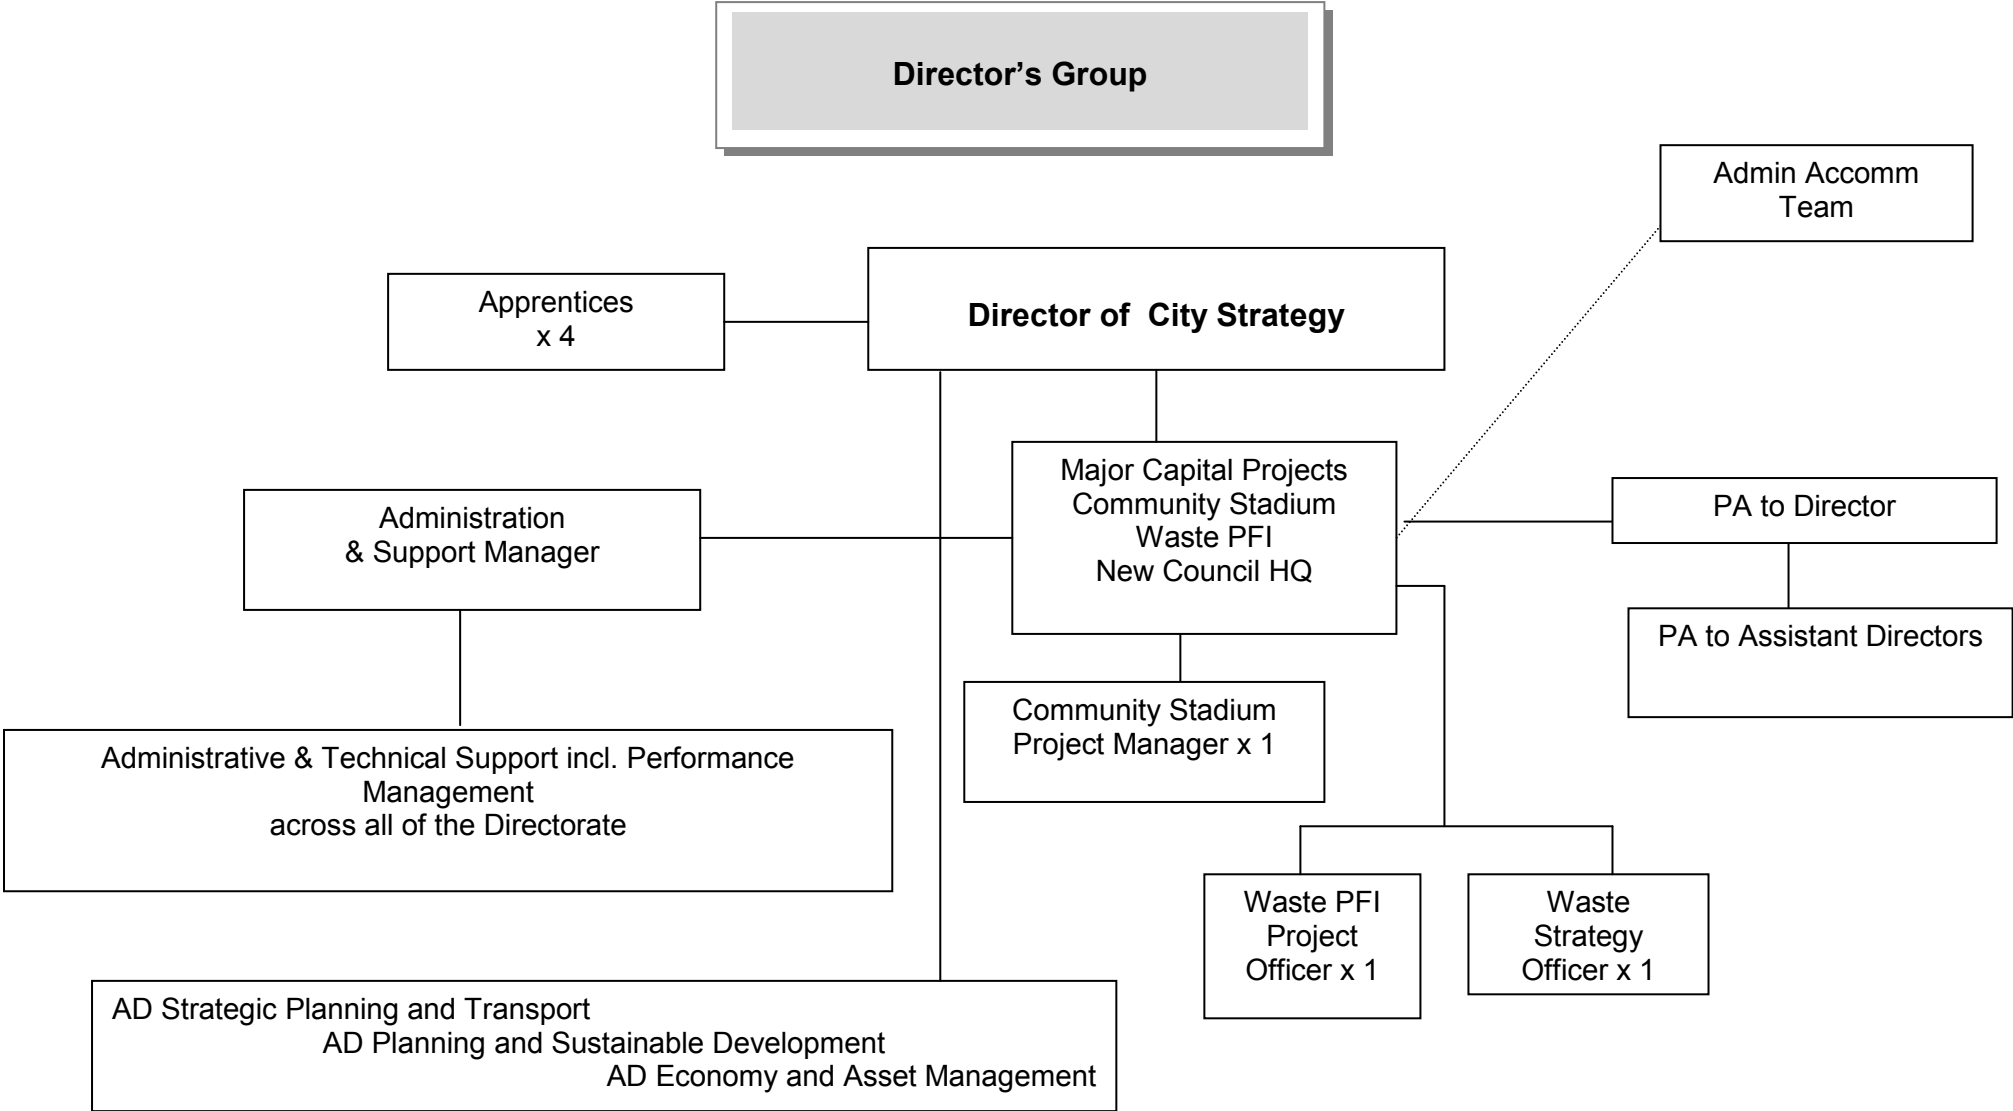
Director's Group

Admin Accomm Team

Apprentices x 4

Director of City Strategy

Major Capital Projects
Community Stadium
Waste PFI
New Council HQ

Administration & Support Manager

PA to Director

PA to Assistant Directors

Community Stadium Project Manager x 1

Administrative & Technical Support incl. Performance Management across all of the Directorate

Waste PFI Project Officer x 1

Waste Strategy Officer x 1

AD Strategic Planning and Transport
AD Planning and Sustainable Development
AD Economy and Asset Management